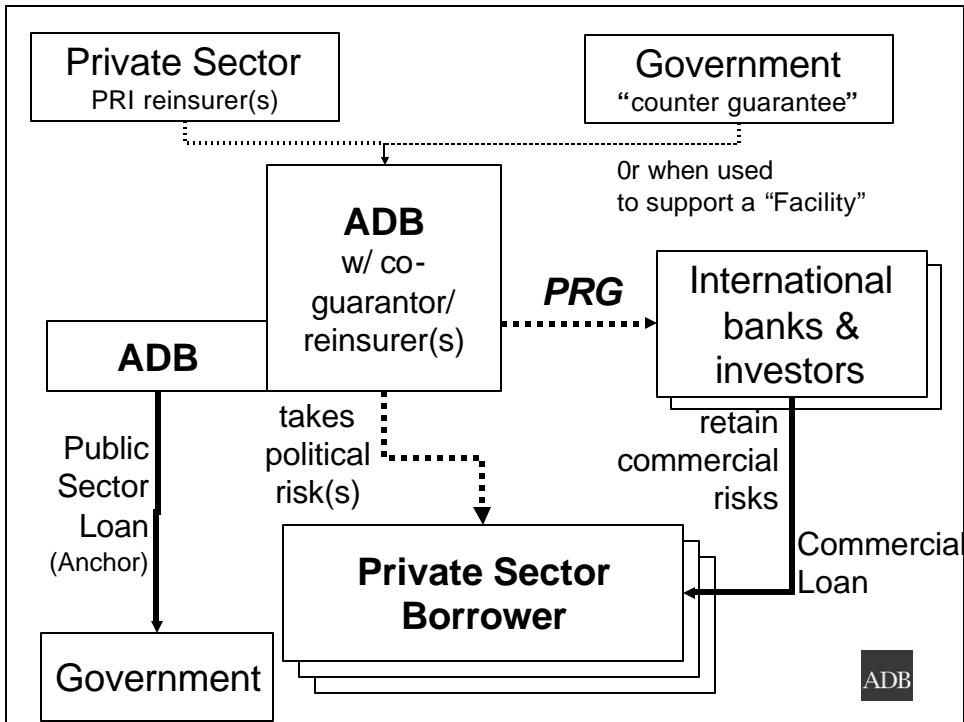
Private Sector
PRI reinsurer(s)

Government
"counter guarantee"

0r when used to support a "Facility"

ADB
w/ co-guarantor/ reinsurer(s)

PRG

International banks & investors

ADB

takes political risk(s)

retain commercial risks

Public Sector Loan
(Anchor)

Private Sector Borrower

Commercial Loan

Government

ADB